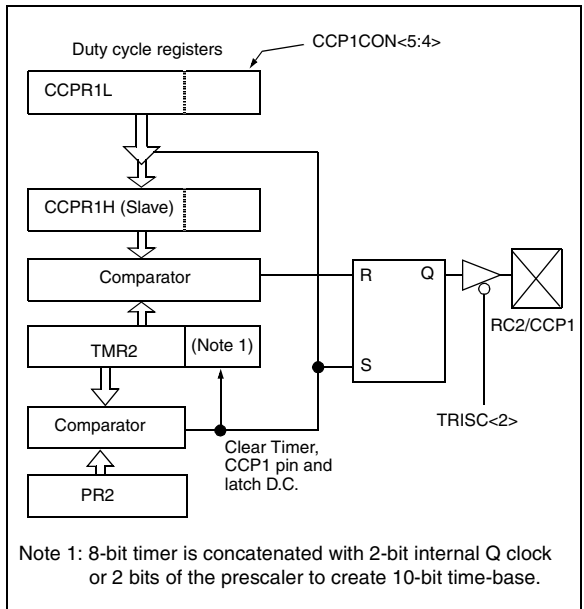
Duty cycle registers

CCP1CON<5:4>

CCPR1L

CCPR1H (Slave)

Comparator

R

Q

RC2/CCP1

TMR2

(Note 1)

S

TRISC<2>

Comparator

Clear Timer, CCP1 pin and latch D.C.

PR2

Note 1: 8-bit timer is concatenated with 2-bit internal Q clock or 2 bits of the prescaler to create 10-bit time-base.